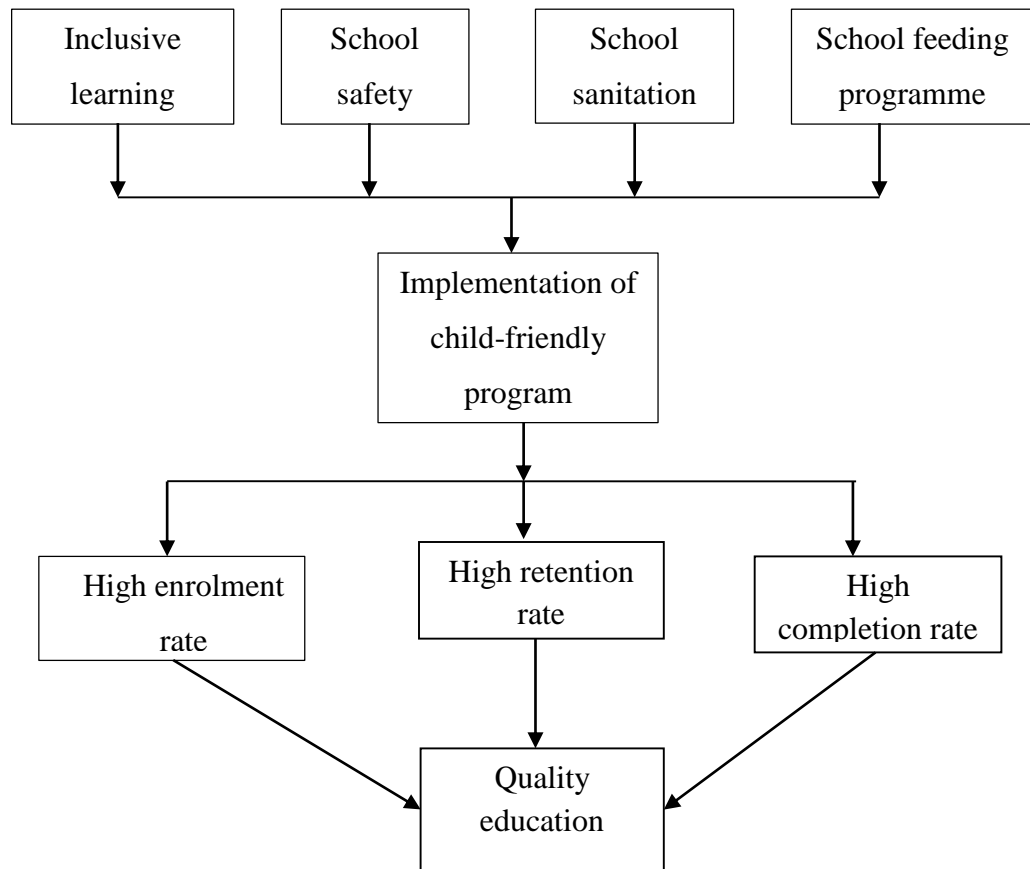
Inclusive learning

School safety

School sanitation

School feeding programme

Implementation of child-friendly program

High enrolment rate

High retention rate

High completion rate

Quality education